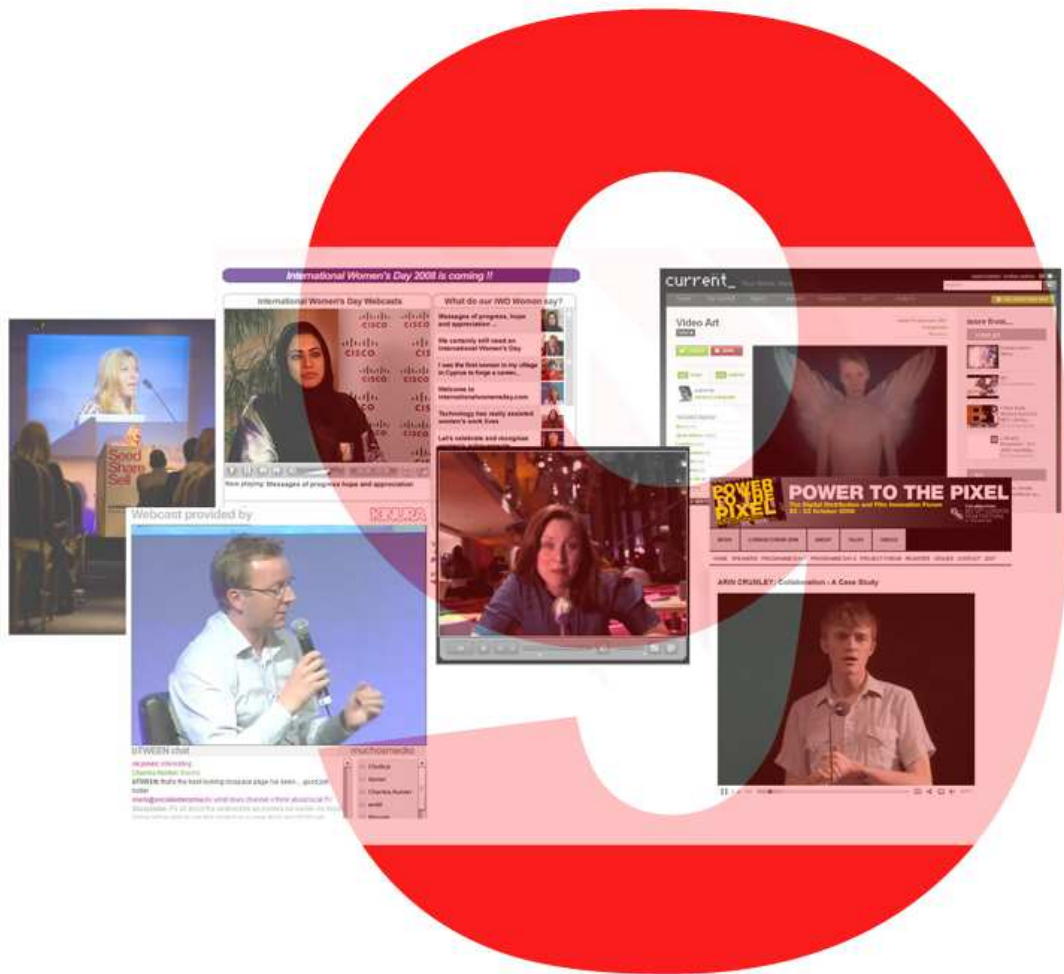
International Women's Day 2008 is coming !!

International Women's Day Webcasts

What do our IWD Women say?

Messages of progress, hope and appreciation ...

We certainly still need an International Women's Day

I was the first woman in my village in Cyprus to forge a career...

Welcome to internationalwomensday.com

Technology has really assisted women's work lives

Let's celebrate and recognise

Now playing: Messages of progress hope and appreciation

Seed Share Sell

Webcast provided by

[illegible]

U TWEEN chat

muchomedia

current_

Video Art

more from...

POWER TO THE PIXEL

POWER TO THE PIXEL

ARIN CRUMLEY: Collaboration - A Case Study